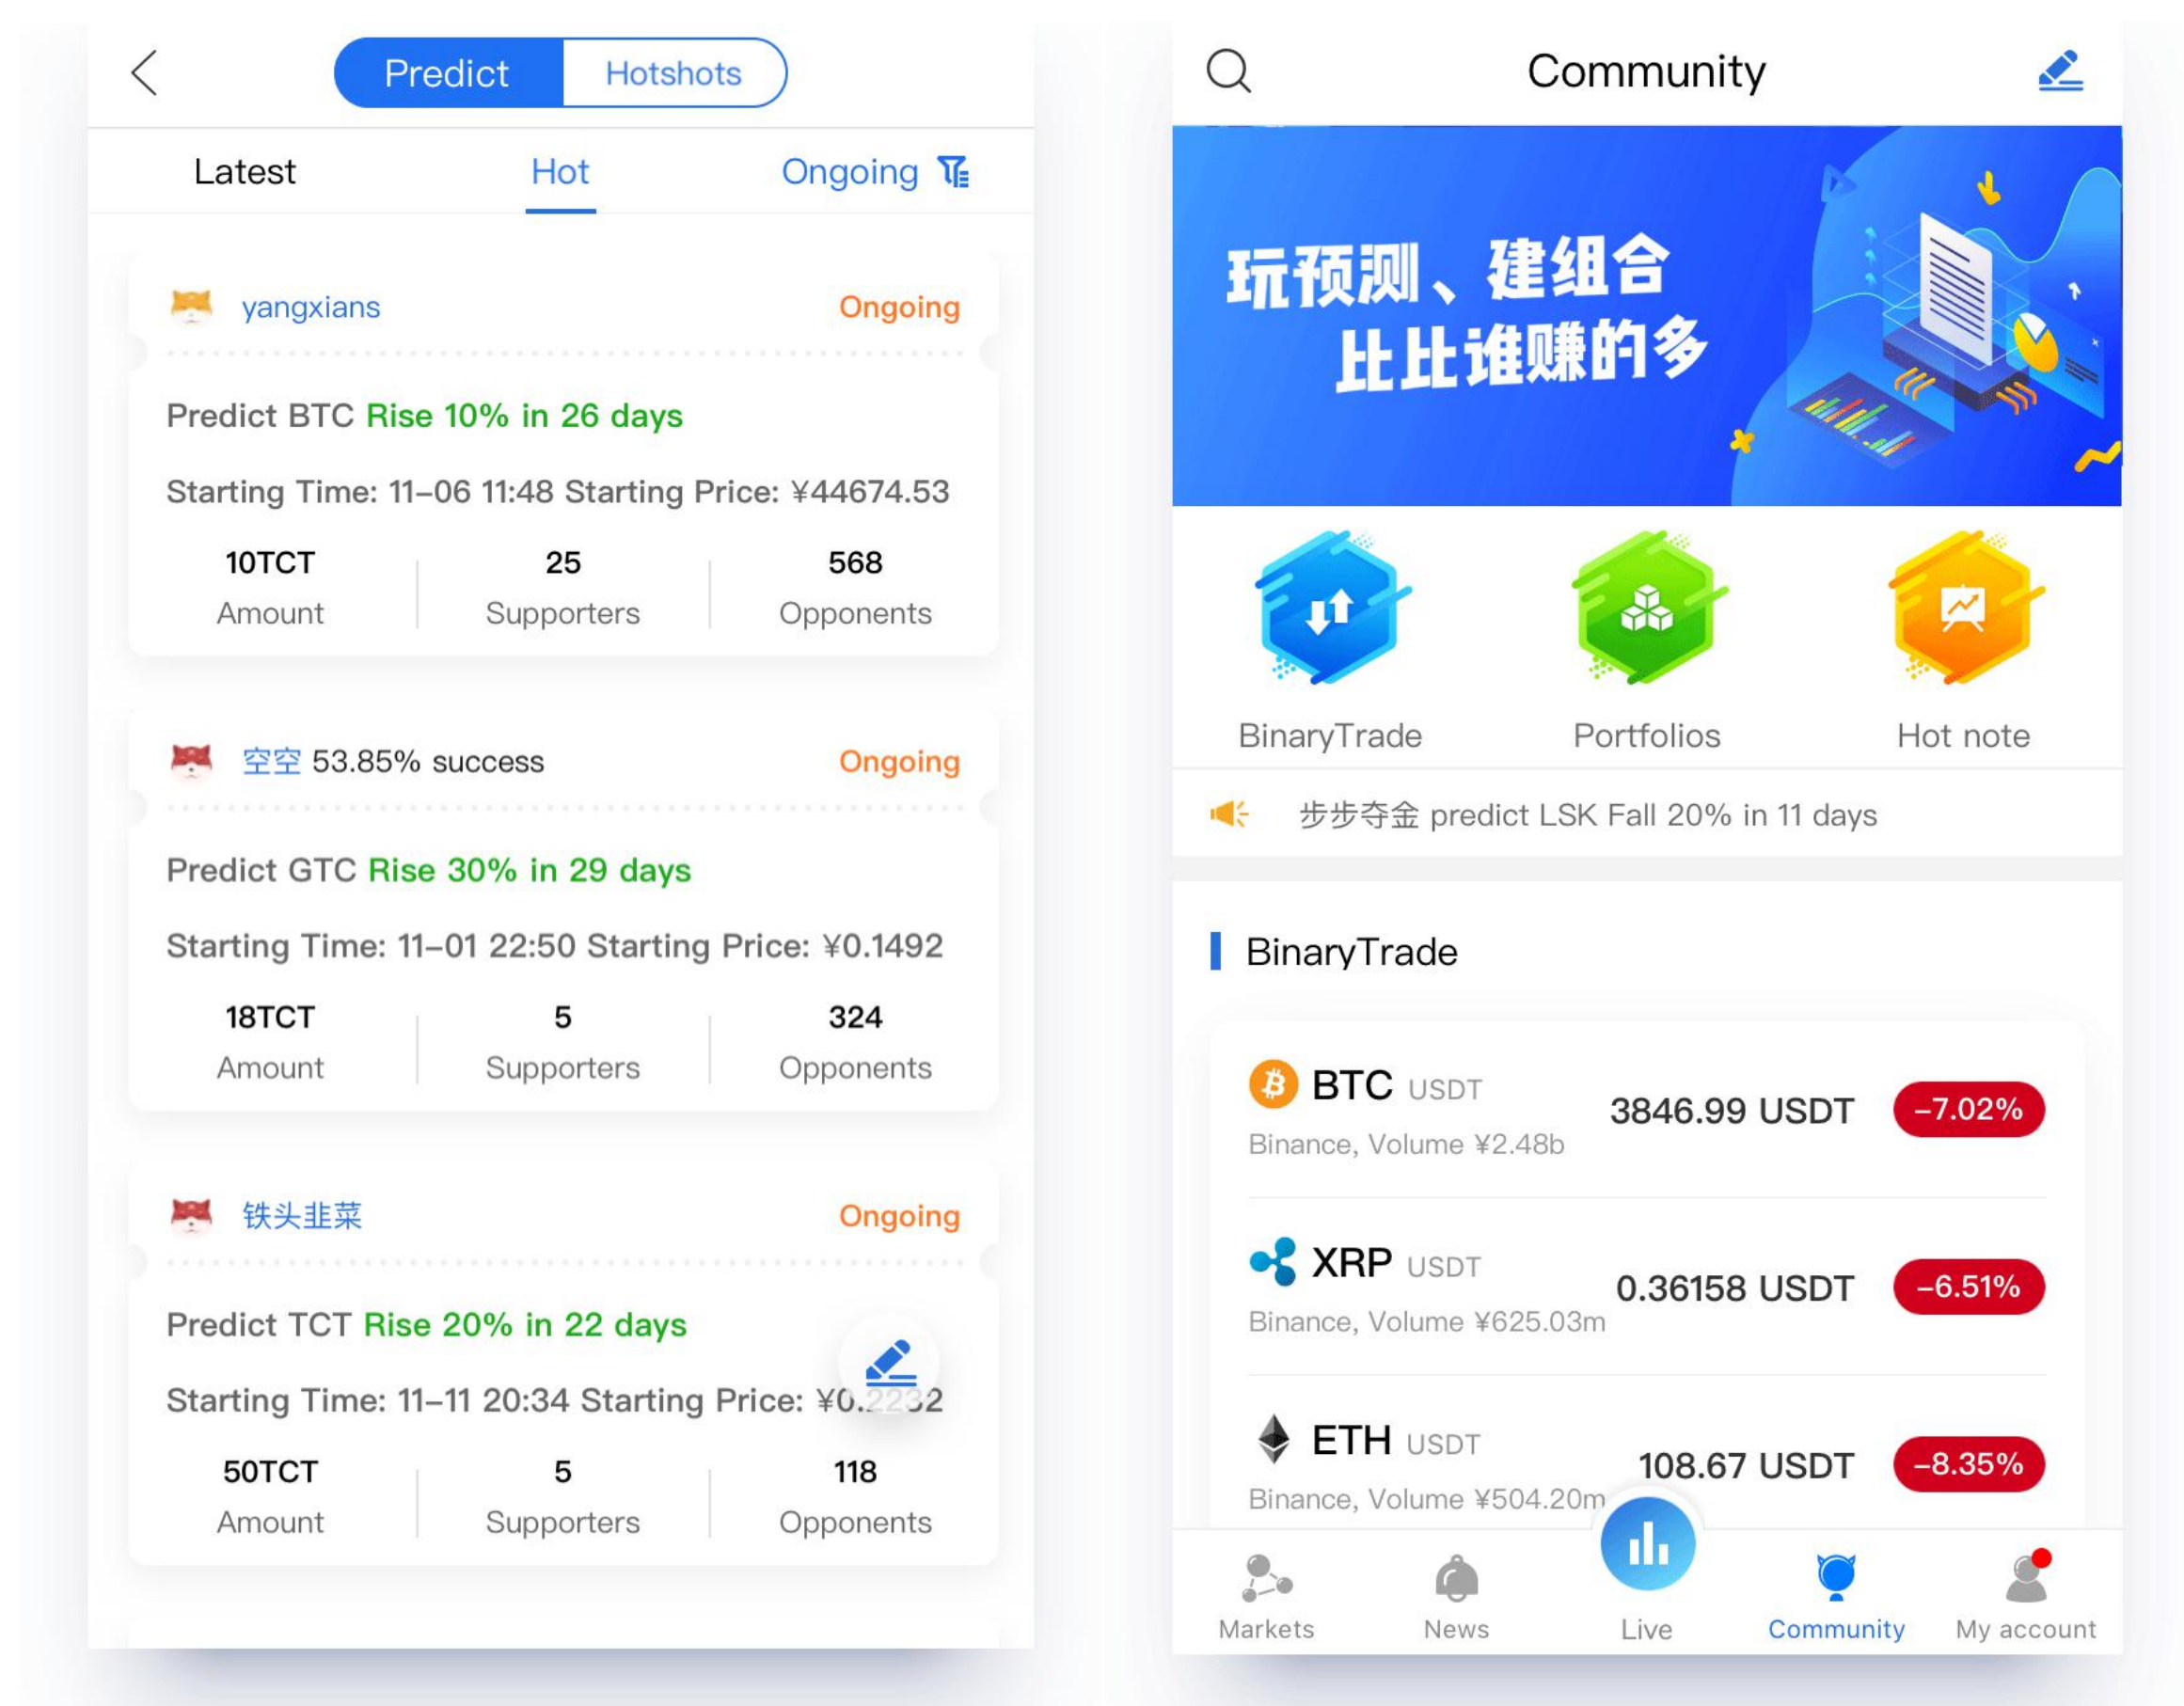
Predict Hotshots

Latest Hot Ongoing

yangxians Ongoing

Predict BTC Rise 10% in 26 days

Starting Time: 11–06 11:48 Starting Price: ¥44674.53

| 10TCT | 25 | 568 |
|---|---|---|
| Amount | Supporters | Opponents |

空空 53.85% success Ongoing

Predict GTC Rise 30% in 29 days

Starting Time: 11–01 22:50 Starting Price: ¥0.1492

| 18TCT | 5 | 324 |
|---|---|---|
| Amount | Supporters | Opponents |

铁头韭菜 Ongoing

Predict TCT Rise 20% in 22 days

Starting Time: 11–11 20:34 Starting Price: ¥0.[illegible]32

| 50TCT | 5 | 118 |
|---|---|---|
| Amount | Supporters | Opponents |

Community

玩预测、建组合
比比谁赚的多

BinaryTrade Portfolios Hot note

步步夺金 predict LSK Fall 20% in 11 days

BinaryTrade

BTC USDT 3846.99 USDT −7.02%
Binance, Volume ¥2.48b

XRP USDT 0.36158 USDT −6.51%
Binance, Volume ¥625.03m

ETH USDT 108.67 USDT −8.35%
Binance, Volume ¥504.20m

Markets News Live Community My account